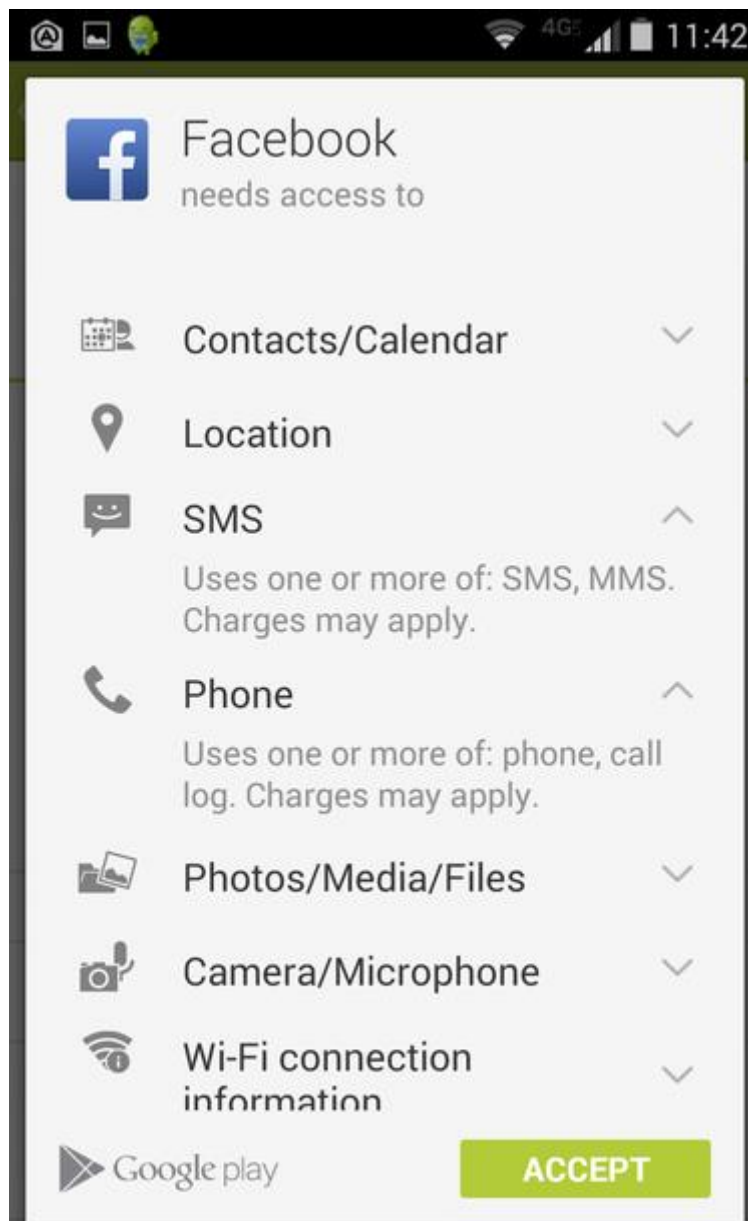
4G 11:42

Facebook
needs access to

Contacts/Calendar

Location

SMS

Uses one or more of: SMS, MMS. Charges may apply.

Phone

Uses one or more of: phone, call log. Charges may apply.

Photos/Media/Files

Camera/Microphone

Wi-Fi connection information

Google play

ACCEPT